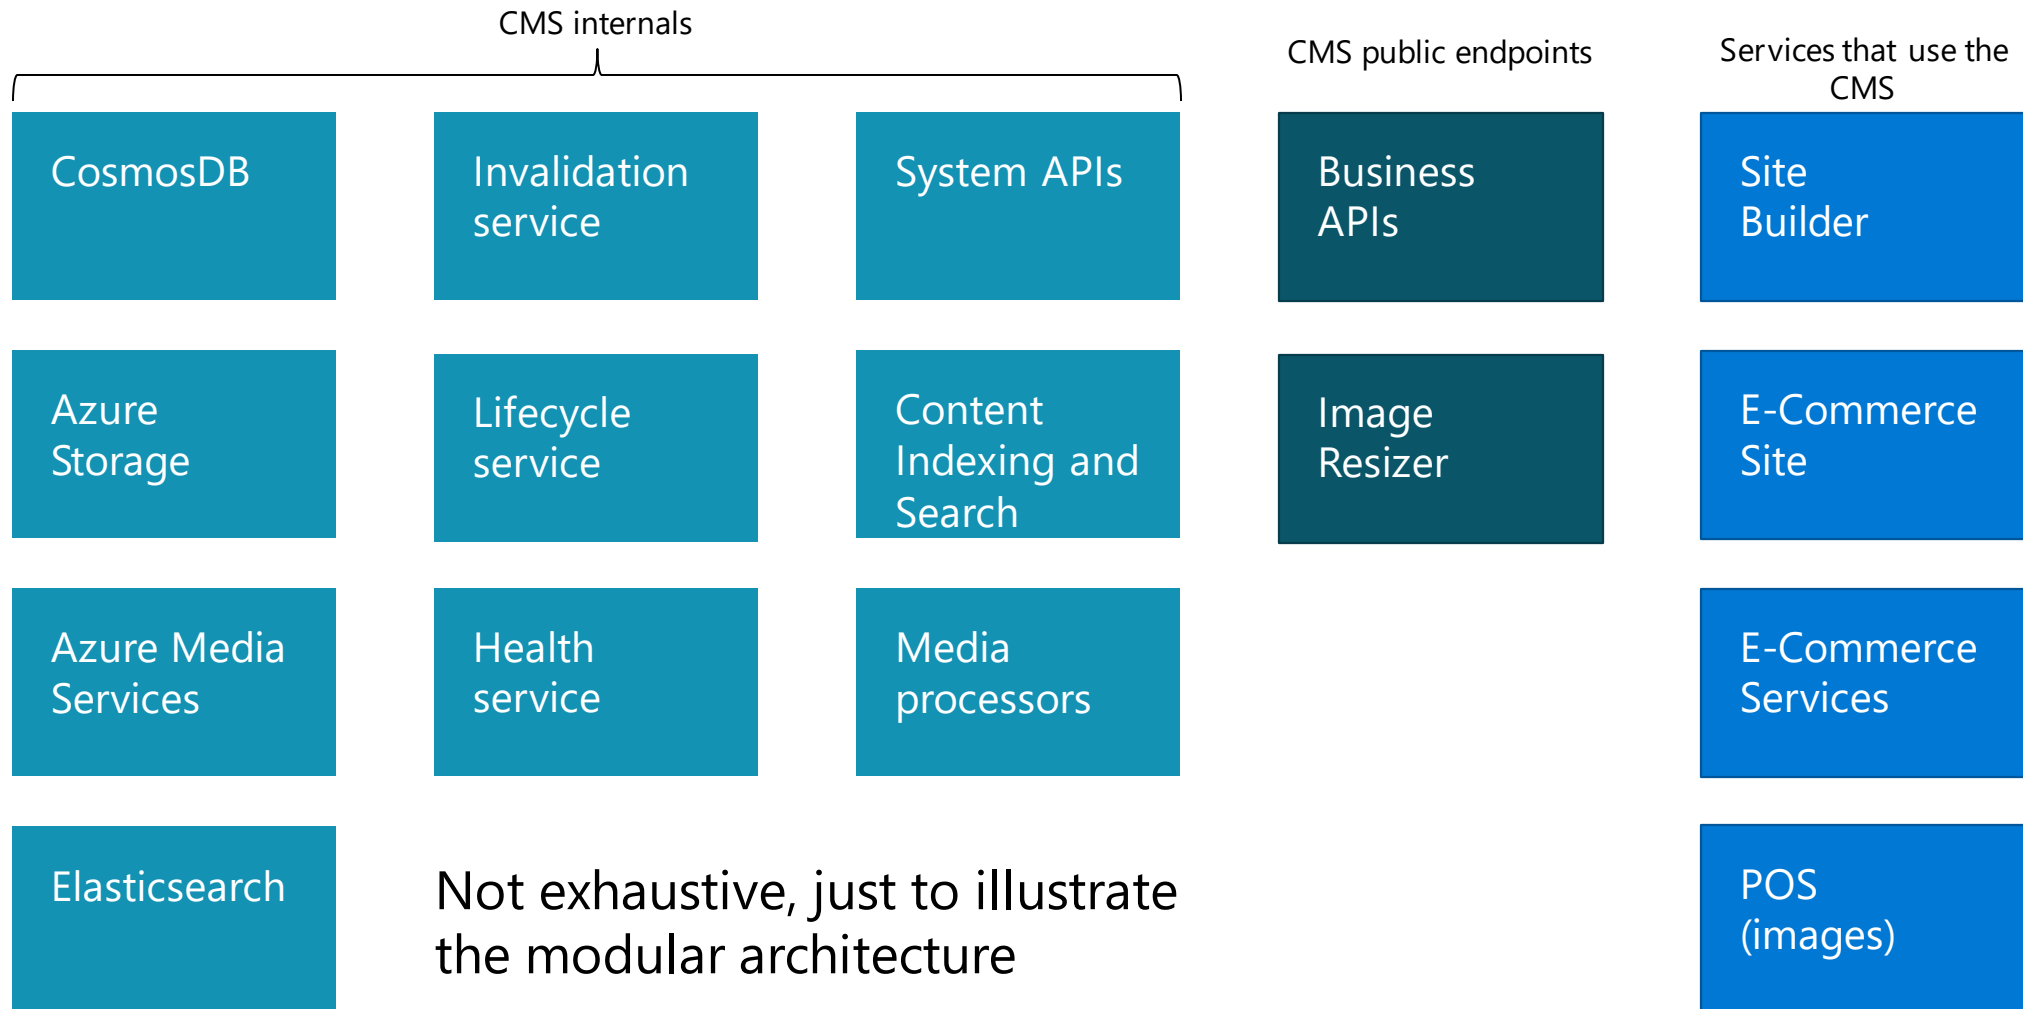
CMS internals

CMS public endpoints

Services that use the CMS

CosmosDB

Invalidation service

System APIs

Business APIs

Site Builder

Azure Storage

Lifecycle service

Content Indexing and Search

Image Resizer

E-Commerce Site

Azure Media Services

Health service

Media processors

E-Commerce Services

Elasticsearch

Not exhaustive, just to illustrate the modular architecture

POS (images)